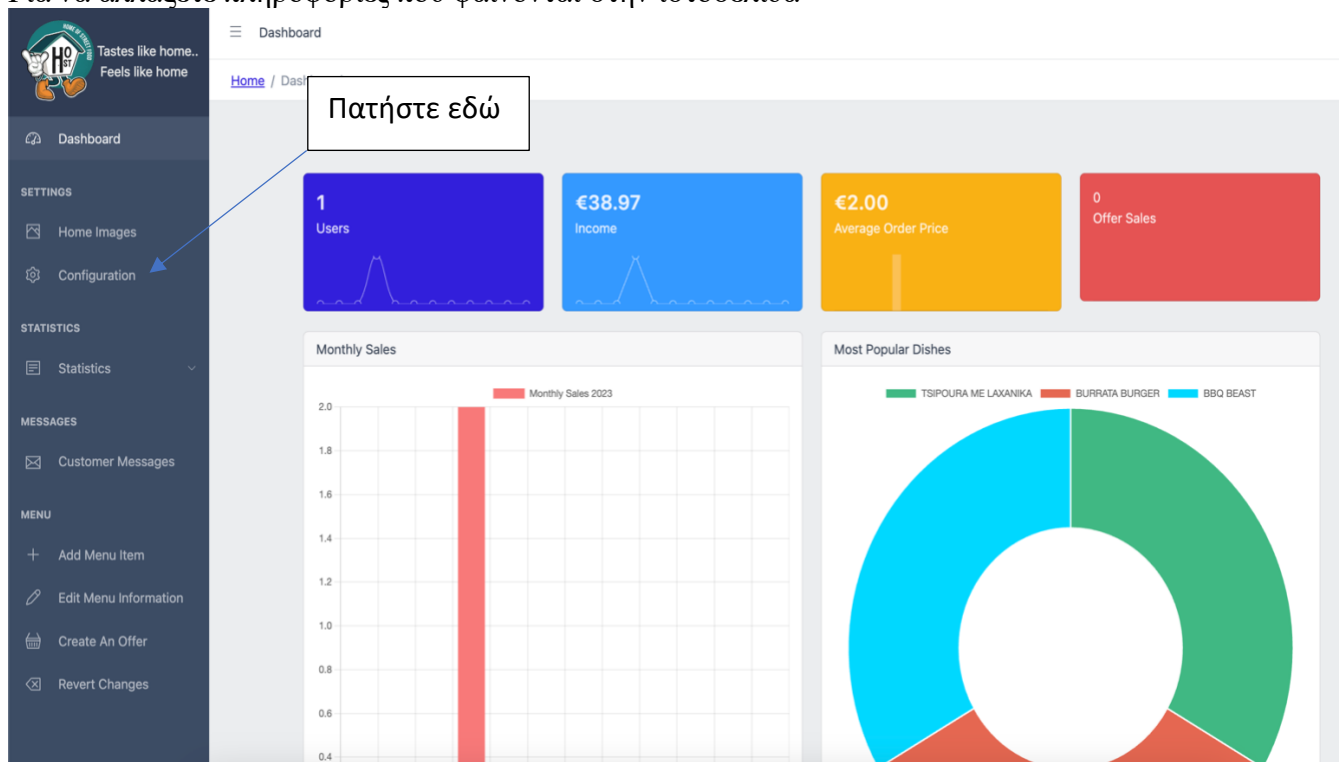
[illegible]

HOST HOME OF STREET FOOD
Tastes like home..
Feels like home

Dashboard

Home / Dash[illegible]

Πατήστε εδώ

Dashboard

SETTINGS

Home Images

Configuration

STATISTICS

Statistics

MESSAGES

Customer Messages

MENU

Add Menu Item

Edit Menu Information

Create An Offer

Revert Changes

1
Users

€38.97
Income

€2.00
Average Order Price

0
Offer Sales

Monthly Sales

Monthly Sales 2023

2.0
1.8
1.6
1.4
1.2
1.0
0.8
0.6
0.4

Most Popular Dishes

TSIPOURA ME LAXANIKA
BURRATA BURGER
BBQ BEAST